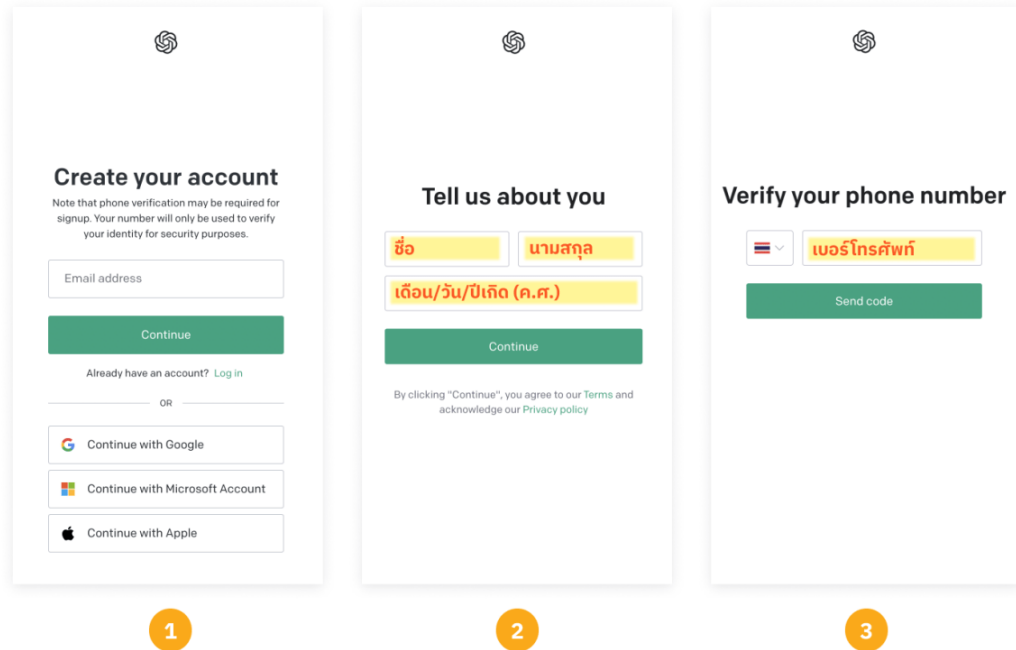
Create your account

Note that phone verification may be required for signup. Your number will only be used to verify your identity for security purposes.

Email address

Continue

Already have an account? Log in

OR

Continue with Google

Continue with Microsoft Account

Continue with Apple

1

Tell us about you

ชื่อ

นามสกุล

เดือน/วัน/ปีเกิด (ค.ศ.)

Continue

By clicking "Continue", you agree to our Terms and acknowledge our Privacy policy

2

Verify your phone number

เบอร์โทรศัพท์

Send code

3